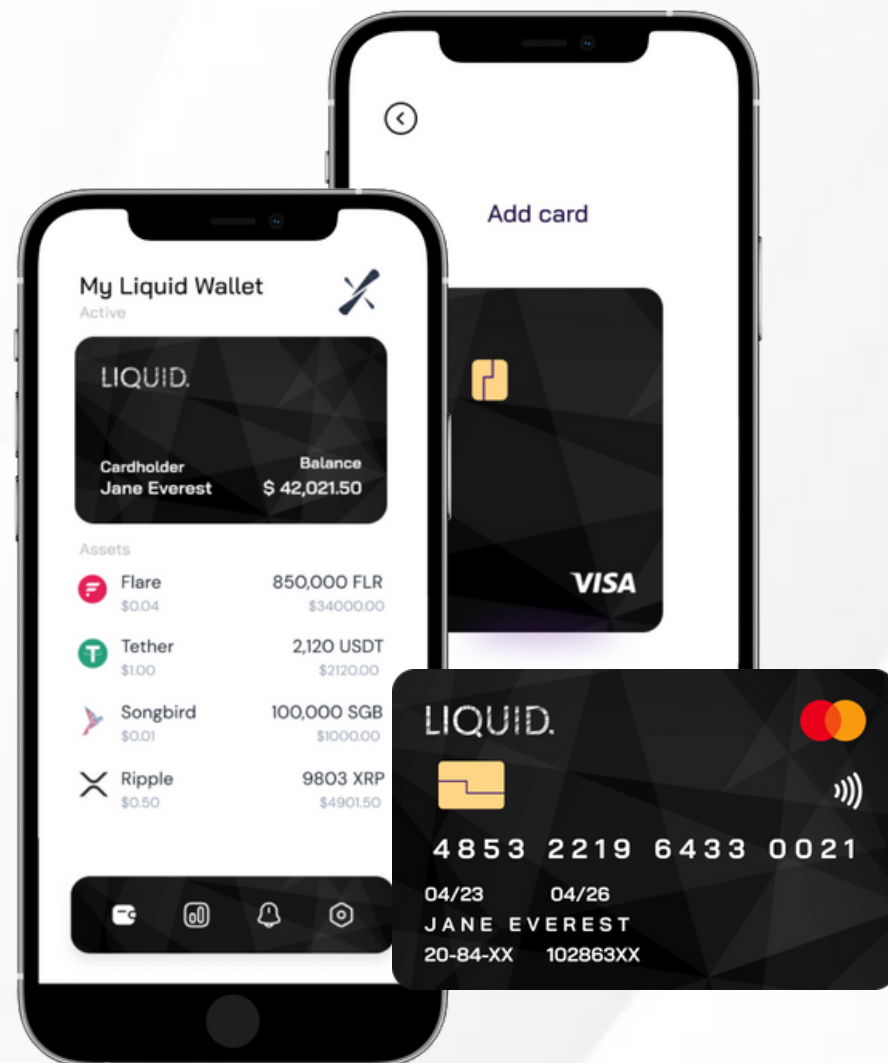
Add card

VISA

My Liquid Wallet
Active

LIQUID.

Cardholder
Jane Everest

Balance
$ 42,021.50

Assets

Flare
$0.04
850,000 FLR
$34000.00

Tether
$1.00
2,120 USDT
$2120.00

Songbird
$0.01
100,000 SGB
$1000.00

Ripple
$0.50
9803 XRP
$4901.50

LIQUID.

4853 2219 6433 0021

04/23 04/26
JANE EVEREST
20-84-XX 102863XX